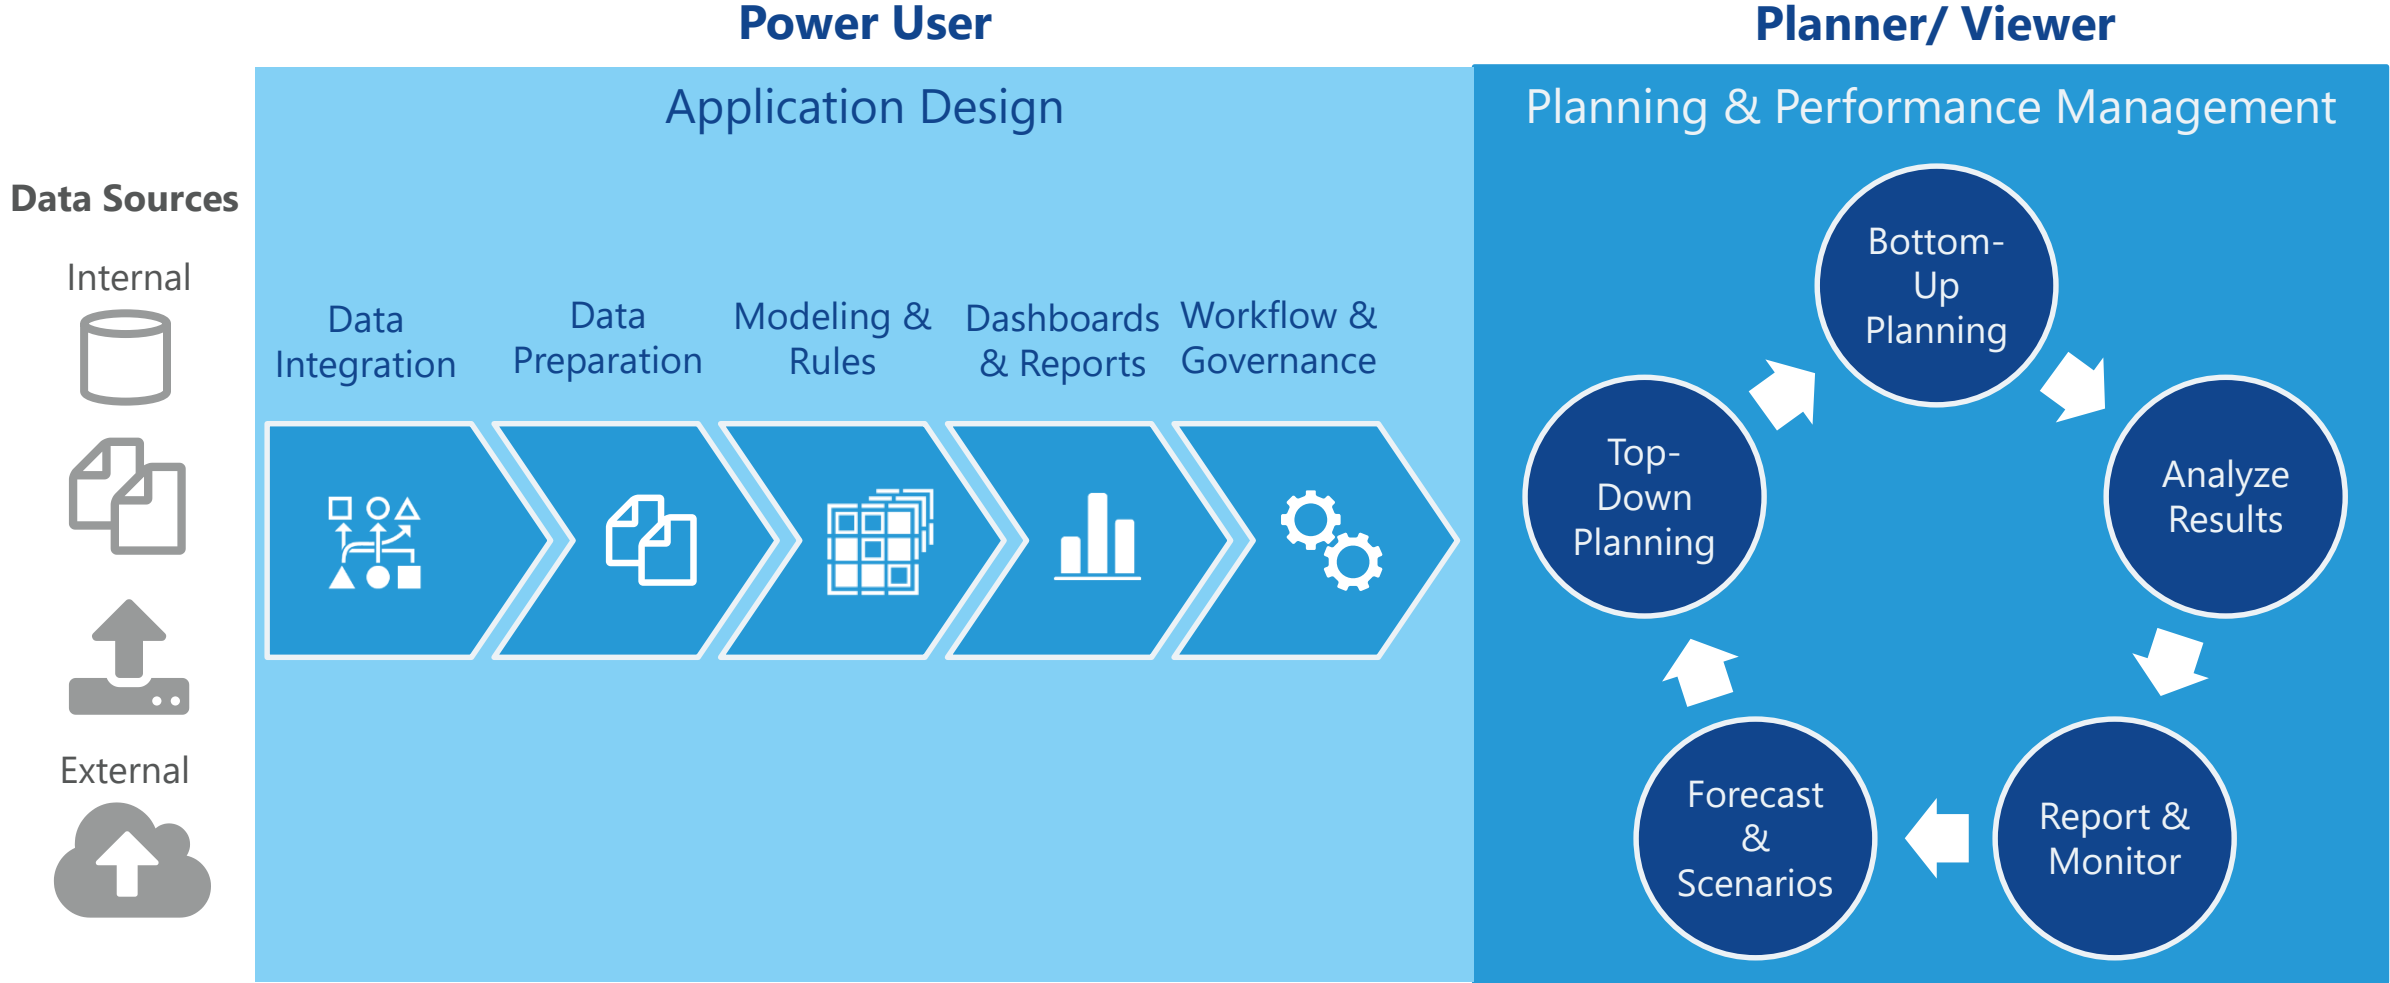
Power User

Planner/ Viewer

Data Sources

Internal

External

Application Design

Data Integration

Data Preparation

Modeling & Rules

Dashboards & Reports

Workflow & Governance

Planning & Performance Management

Bottom-Up Planning

Analyze Results

Report & Monitor

Forecast & Scenarios

Top-Down Planning